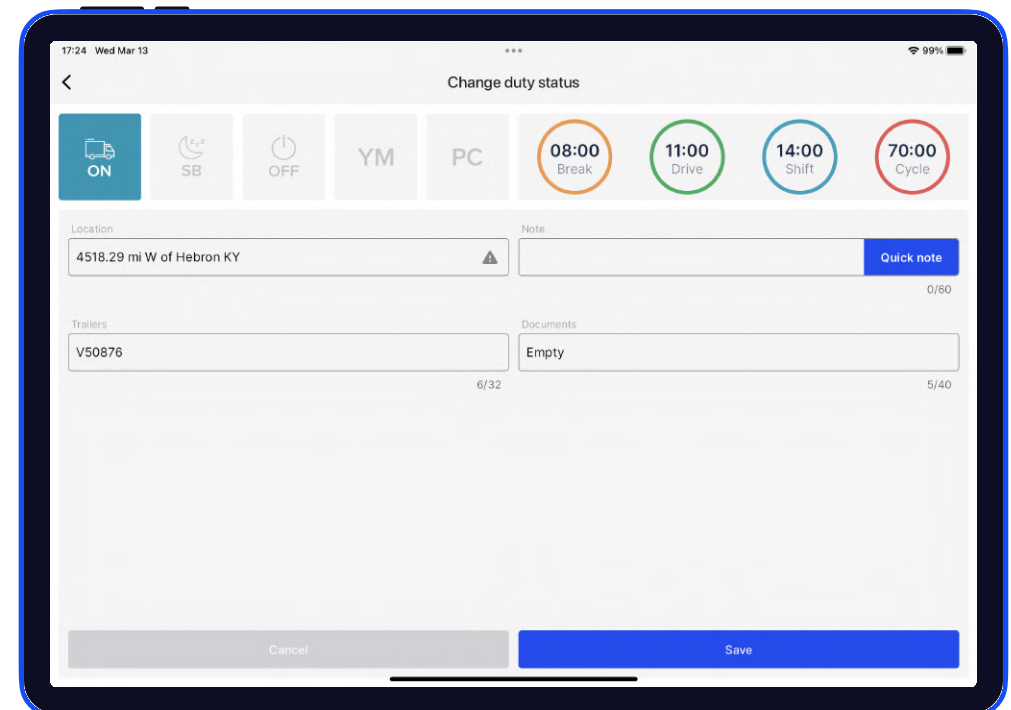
17:24 Wed Mar 13

99%

Change duty status

ON

SB

OFF

YM

PC

08:00
Break

11:00
Drive

14:00
Shift

70:00
Cycle

Location
4518.29 mi W of Hebron KY

Note

Quick note

0/60

Trailers
V50876

6/32

Documents
Empty

5/40

Cancel

Save